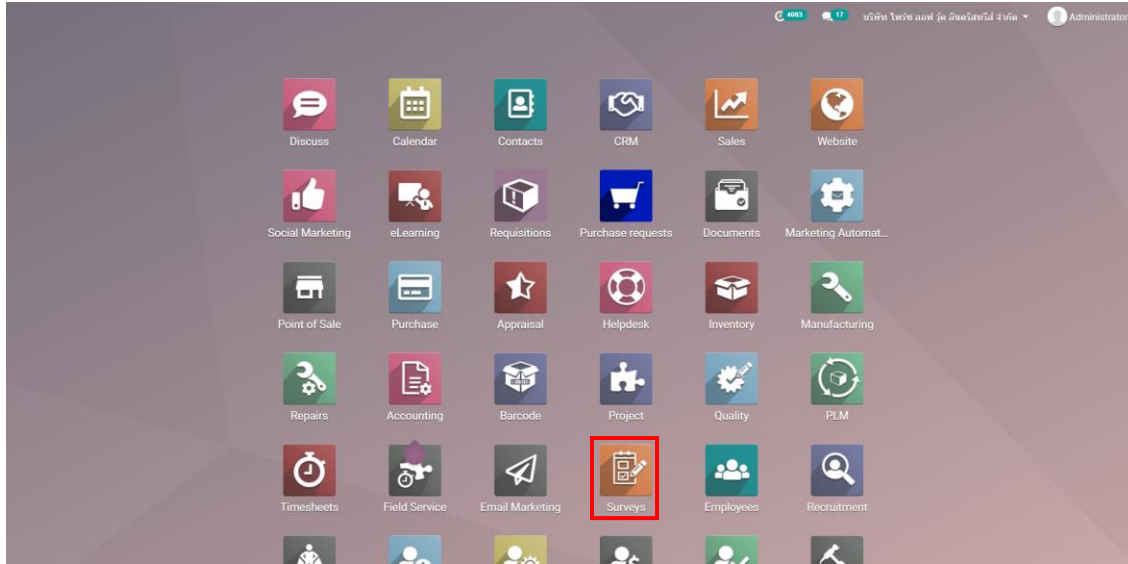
4083 17 บริษัท ไพรม กอฟ รุ๊ต อินดรัสทรีส์ จำกัด Administrator

Discuss
Calendar
Contacts
CRM
Sales
Website
Social Marketing
eLearning
Requisitions
Purchase requests
Documents
Marketing Automat...
Point of Sale
Purchase
Appraisal
Helpdesk
Inventory
Manufacturing
Repairs
Accounting
Barcode
Project
Quality
PLM
Timesheets
Field Service
Email Marketing
Surveys
Employees
Recruitment